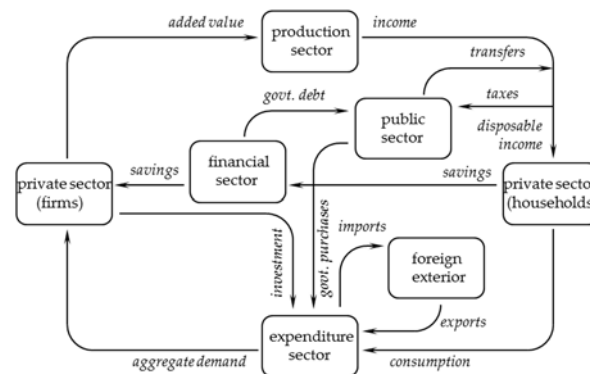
added value
production sector
income
transfers
govt. debt
public sector
taxes
disposable income
savings
financial sector
savings
private sector (firms)
private secto (households
investment
govt. purchases
imports
foreign exterior
exports
expenditure sector
aggregate demand
consumption